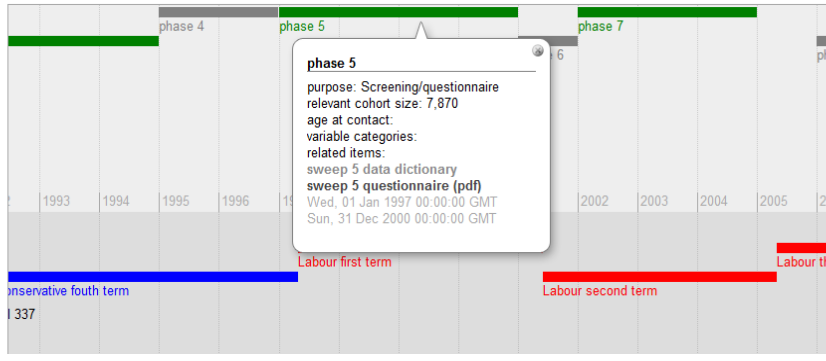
phase 4
phase 5
6
phase 7

phase 5
purpose: Screening/questionnaire
relevant cohort size: 7,870
age at contact:
variable categories:
related items:
sweep 5 data dictionary
sweep 5 questionnaire (pdf)
Wed, 01 Jan 1997 00:00:00 GMT
Sun, 31 Dec 2000 00:00:00 GMT

1993
1994
1995
1996
19
2002
2003
2004
2005
2

Labour first term
onservative fouth term
Labour second term
Labour th
l 337